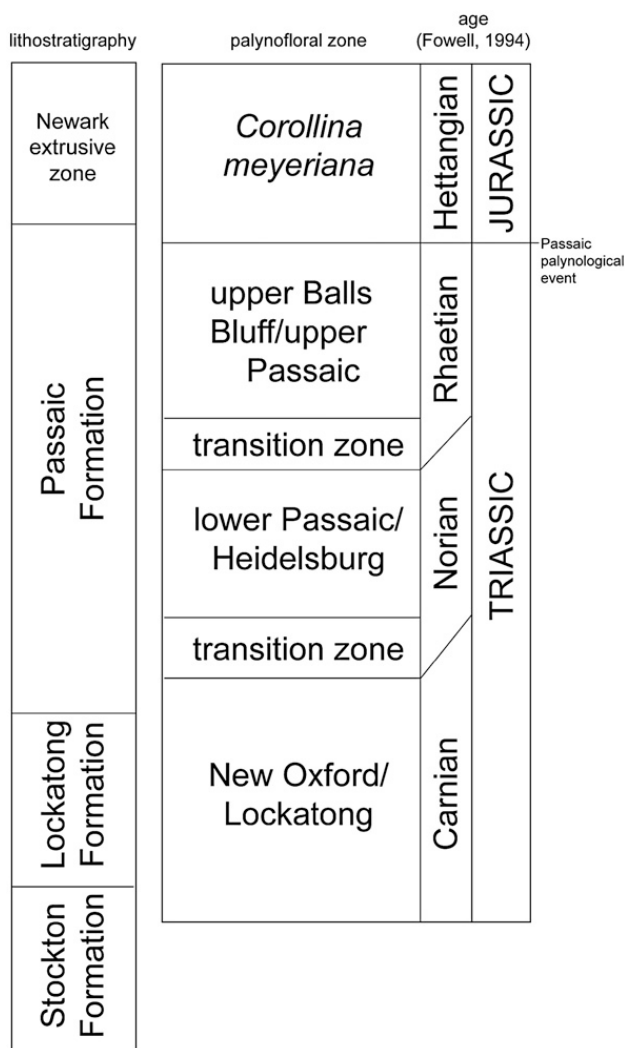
lithostratigraphy

palynofloral zone

age (Fowell, 1994)

Newark extrusive zone

Passaic Formation

Lockatong Formation

Stockton Formation

Corollina meyeriana

upper Balls Bluff/upper Passaic

transition zone

lower Passaic/ Heidelsburg

transition zone

New Oxford/ Lockatong

Hettangian

Rhaetian

Norian

Carnian

JURASSIC

TRIASSIC

Passaic palynological event